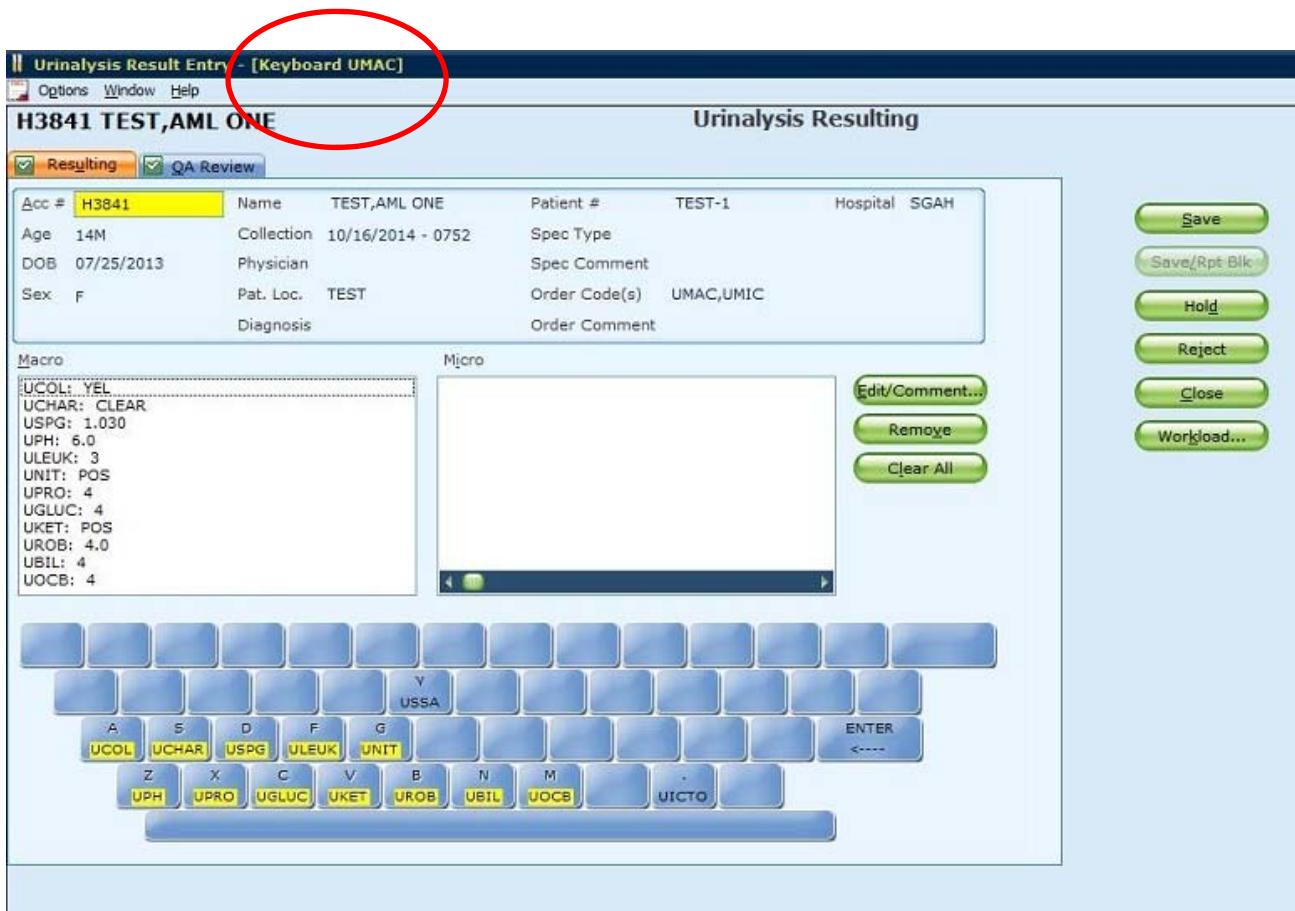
Urinalysis Result Entry - [Keyboard UMAC]
Options Window Help

H3841 TEST,AML ONE

Urinalysis Resulting

Resulting QA Review

| | | | | | | | |
|---|---|---|---|---|---|---|---|
| Acc # | H3841 | Name | TEST,AML ONE | Patient # | TEST-1 | Hospital | SGAH |
| Age | 14M | Collection | 10/16/2014 - 0752 | Spec Type | | | |
| DOB | 07/25/2013 | Physician | | Spec Comment | | | |
| Sex | F | Pat. Loc. | TEST | Order Code(s) | UMAC,UMIC | | |
| | | Diagnosis | | Order Comment | | | |

Macro

UCOL: YEL
UCHAR: CLEAR
USPG: 1.030
UPH: 6.0
ULEUK: 3
UNIT: POS
UPRO: 4
UGLUC: 4
UKET: POS
UROB: 4.0
UBIL: 4
UOCB: 4

Micro

Edit/Comment...
Remove
Clear All

Save
Save/Rpt Blk
Hold
Reject
Close
Workload...

Y
USSA

A UCOL
S UCHAR
D USPG
F ULEUK
G UNIT
ENTER <----

Z UPH
X UPRO
C UGLUC
V UKET
B UROB
N UBIL
M UOCB
. UICTO